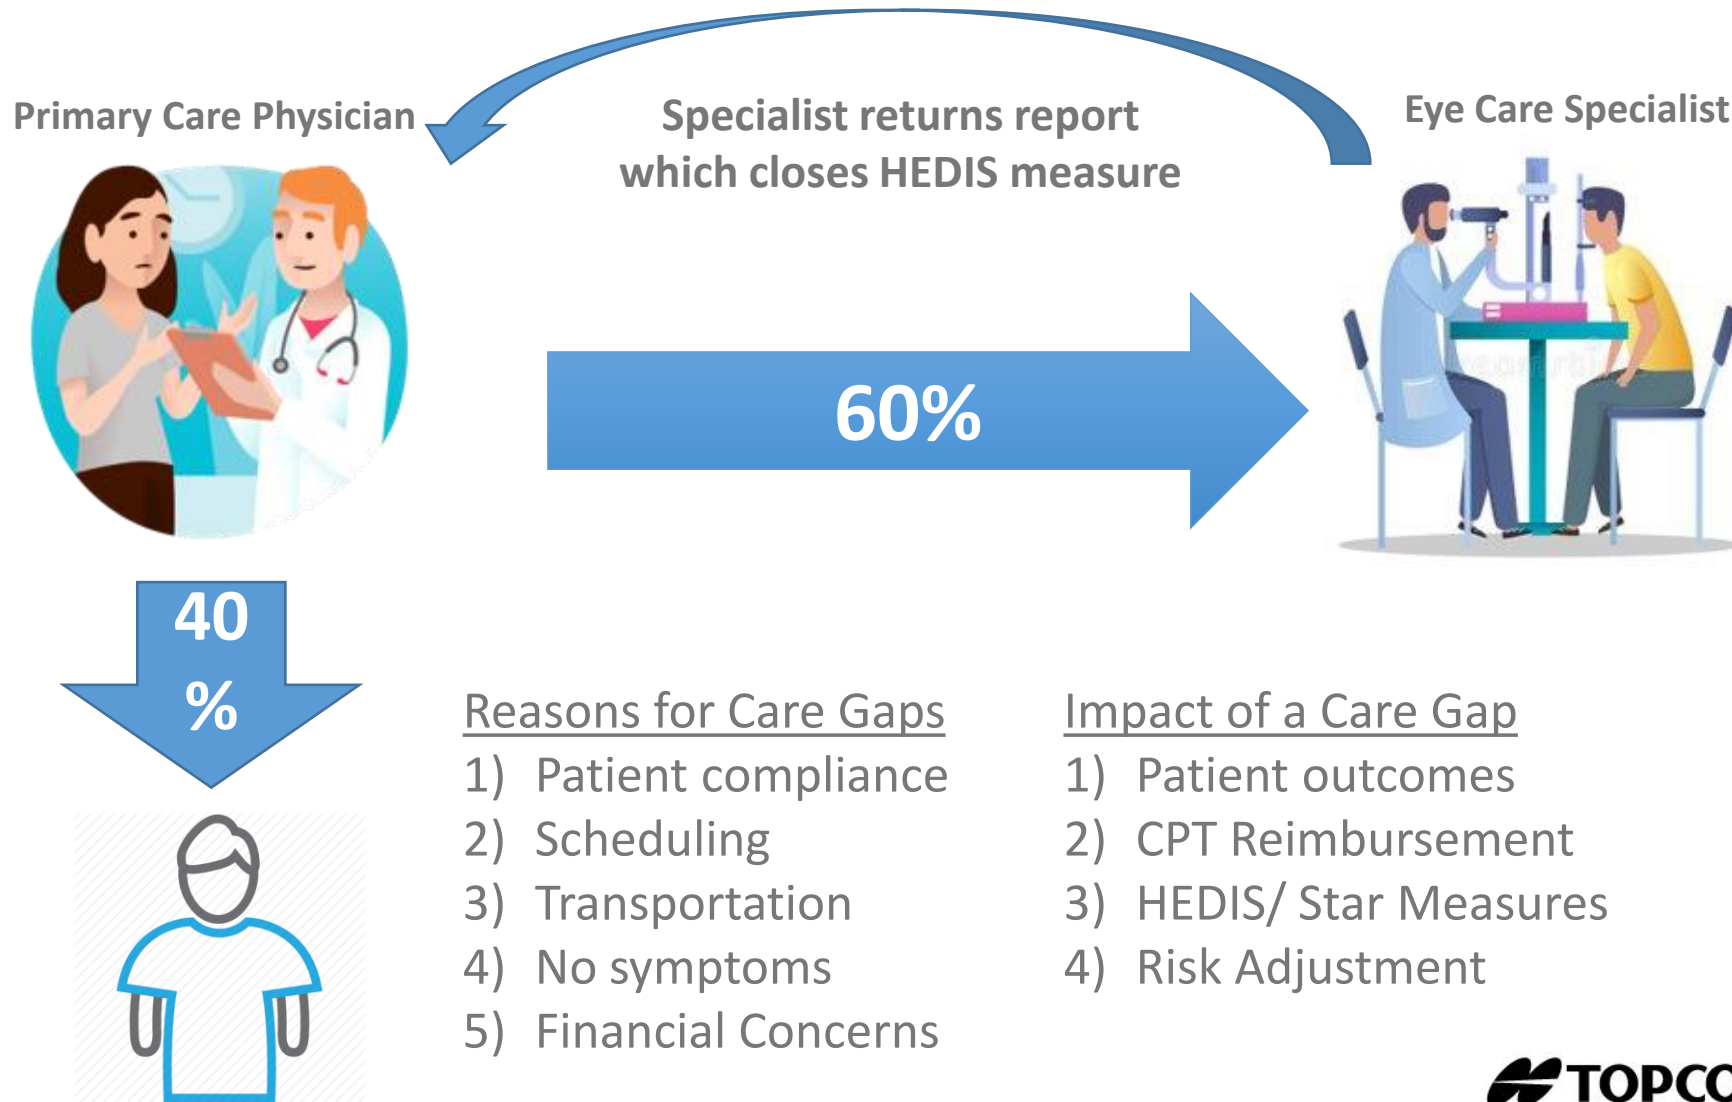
Primary Care Physician

Specialist returns report which closes HEDIS measure

Eye Care Specialist

60%

40 %

Reasons for Care Gaps
1) Patient compliance
2) Scheduling
3) Transportation
4) No symptoms
5) Financial Concerns

Impact of a Care Gap
1) Patient outcomes
2) CPT Reimbursement
3) HEDIS/ Star Measures
4) Risk Adjustment

TOPCO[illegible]